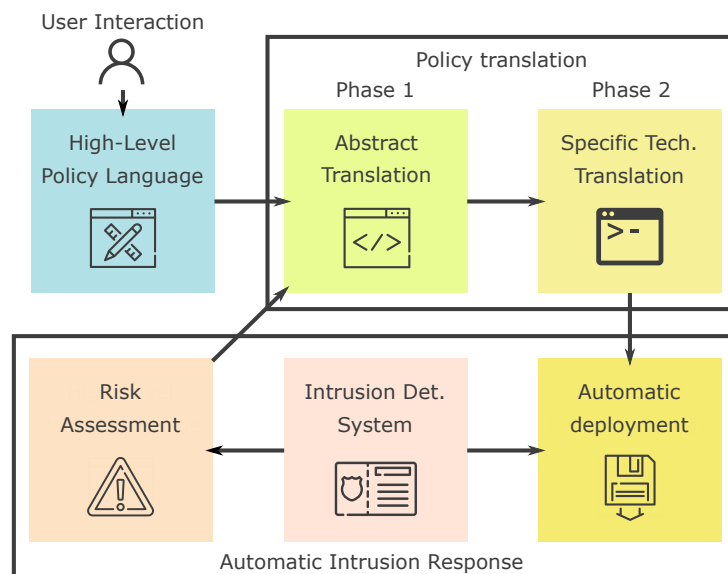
User Interaction

High-Level Policy Language

Policy translation

Phase 1

Abstract Translation

</>

Phase 2

Specific Tech. Translation

>_

Risk Assessment

Intrusion Det. System

Automatic deployment

Automatic Intrusion Response